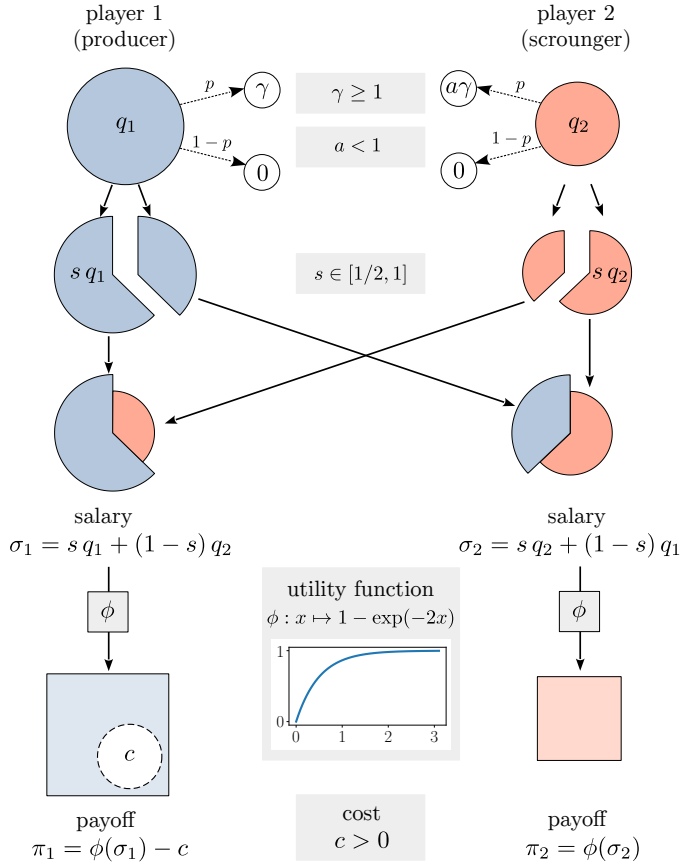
player 1
(producer)

player 2
(scrounger)

$q_1$

$p$

$\gamma$

$1-p$

$0$

$\gamma \geq 1$

$a < 1$

$a\gamma$

$p$

$1-p$

$0$

$q_2$

$s\,q_1$

$s \in [1/2, 1]$

$s\,q_2$

salary
$\sigma_1 = s\,q_1 + (1-s)\,q_2$

salary
$\sigma_2 = s\,q_2 + (1-s)\,q_1$

$\phi$

utility function
$\phi : x \mapsto 1 - \exp(-2x)$

1
0
0 1 2 3

$\phi$

$c$

payoff
$\pi_1 = \phi(\sigma_1) - c$

cost
$c > 0$

payoff
$\pi_2 = \phi(\sigma_2)$